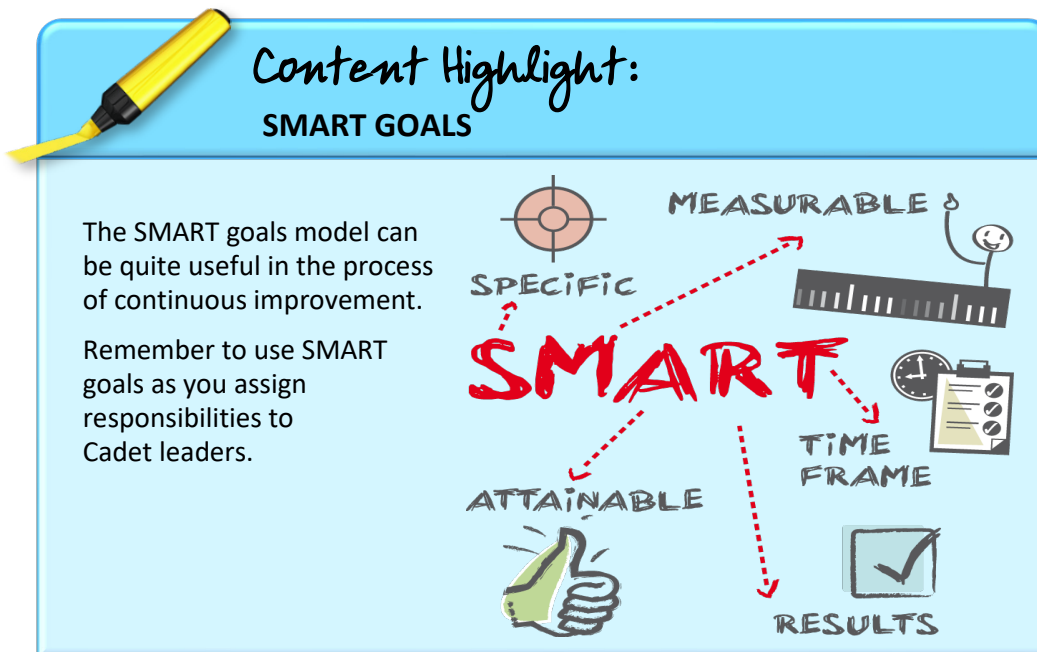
Content Highlight:
SMART GOALS

The SMART goals model can be quite useful in the process of continuous improvement.

Remember to use SMART goals as you assign responsibilities to Cadet leaders.

MEASURABLE
SPECIFIC
SMART
TIME FRAME
ATTAINABLE
RESULTS